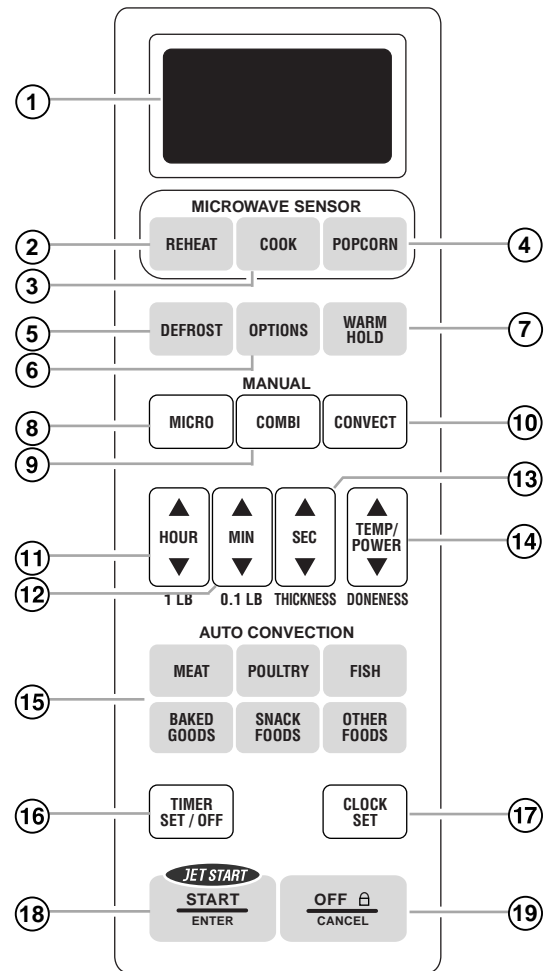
1

MICROWAVE SENSOR

2 REHEAT

COOK

POPCORN 4

3

5 DEFROST

OPTIONS

WARM HOLD 7

6

MANUAL

8 MICRO

COMBI

CONVECT 10

9

13

11 ▲ HOUR ▼

▲ MIN ▼

▲ SEC ▼

▲ TEMP/ POWER ▼ 14

12

1 LB

0.1 LB

THICKNESS

DONENESS

AUTO CONVECTION

15

MEAT

POULTRY

FISH

BAKED GOODS

SNACK FOODS

OTHER FOODS

16 TIMER SET / OFF

CLOCK SET 17

JET START

18 START ENTER

OFF 🔒 CANCEL 19